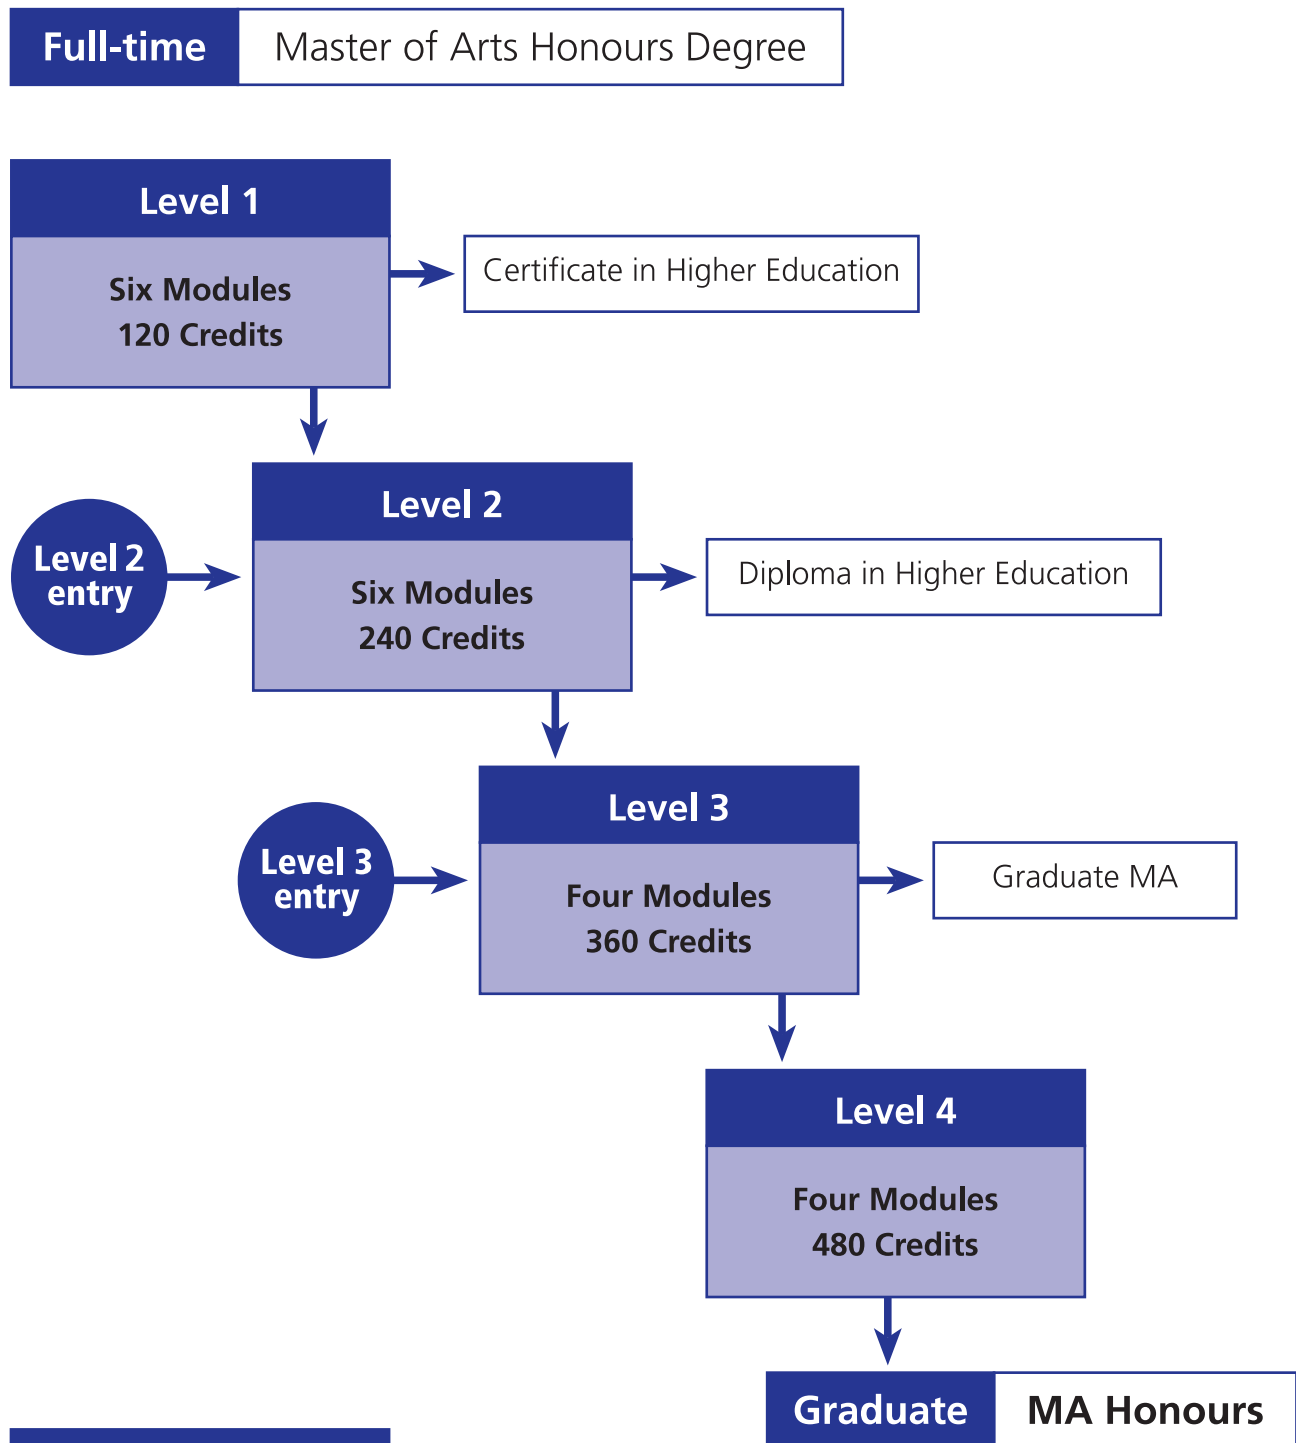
Full-time Master of Arts Honours Degree

Level 1

Six Modules
120 Credits

Certificate in Higher Education

Level 2 entry

Level 2

Six Modules
240 Credits

Diploma in Higher Education

Level 3 entry

Level 3

Four Modules
360 Credits

Graduate MA

Level 4

Four Modules
480 Credits

Graduate MA Honours